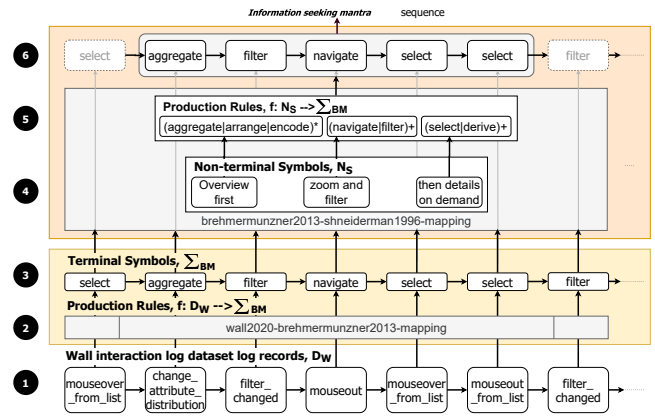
Information seeking mantra sequence

6
select
aggregate
filter
navigate
select
select
filter

5
Production Rules, f: $N_S$ --> $\sum_{BM}$
(aggregate|arrange|encode)*
(navigate|filter)+
(select|derive)+

4
Non-terminal Symbols, $N_S$
Overview first
zoom and filter
then details on demand
brehmermunzner2013-shneiderman1996-mapping

3
Terminal Symbols, $\sum_{BM}$
select
aggregate
filter
navigate
select
select
filter

Production Rules, f: $D_W$ --> $\sum_{BM}$

2
wall2020-brehmermunzner2013-mapping

Wall interaction log dataset log records, $D_W$

1
mouseover_from_list
change_attribute_distribution
filter_changed
mouseout
mouseover_from_list
mouseout_from_list
filter_changed